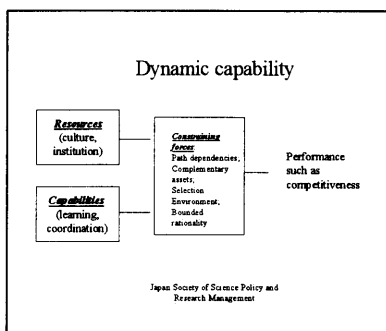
Dynamic capability

Resources
(culture, institution)

Capabilities
(learning, coordination)

Constraining forces:
Path dependencies, Complementary assets, Selection Environment, Bounded rationality

Performance such as competitiveness

Japan Society of Science Policy and Research Management